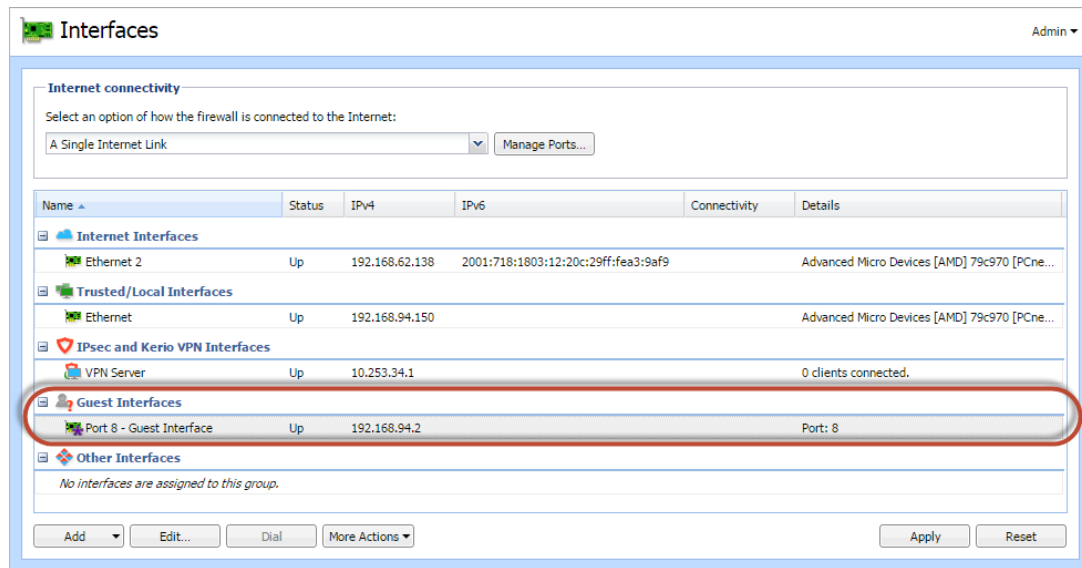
Interfaces

Admin

Internet connectivity

Select an option of how the firewall is connected to the Internet:

A Single Internet Link

Manage Ports...

| Name | Status | IPv4 | IPv6 | Connectivity | Details |
|---|---|---|---|---|---|
| Internet Interfaces | | | | | |
| Ethernet 2 | Up | 192.168.62.138 | 2001:718:1803:12:20c:29ff:fea3:9af9 | | Advanced Micro Devices [AMD] 79c970 [PCne... |
| Trusted/Local Interfaces | | | | | |
| Ethernet | Up | 192.168.94.150 | | | Advanced Micro Devices [AMD] 79c970 [PCne... |
| IPsec and Kerio VPN Interfaces | | | | | |
| VPN Server | Up | 10.253.34.1 | | | 0 clients connected. |
| Guest Interfaces | | | | | |
| Port 8 - Guest Interface | Up | 192.168.94.2 | | | Port: 8 |
| Other Interfaces | | | | | |
| No interfaces are assigned to this group. | | | | | |

Add

Edit...

Dial

More Actions

Apply

Reset